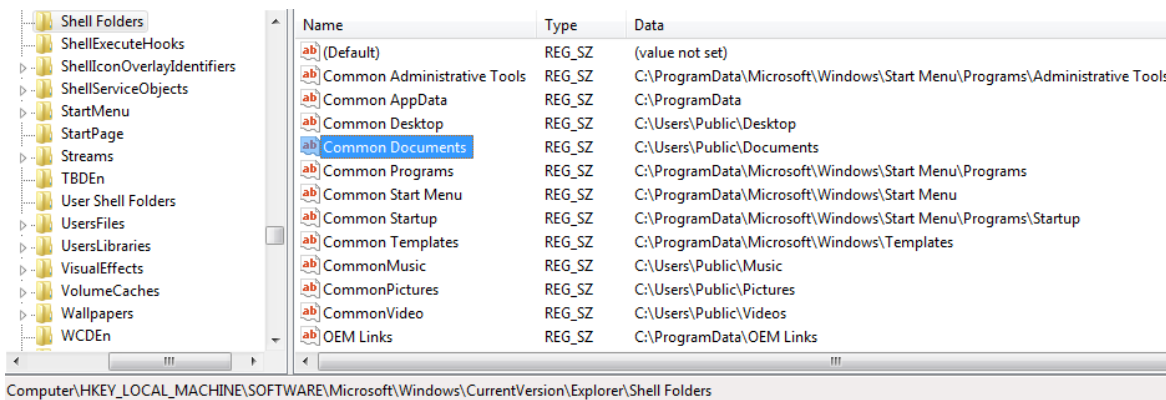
Shell Folders
ShellExecuteHooks
ShellIconOverlayIdentifiers
ShellServiceObjects
StartMenu
StartPage
Streams
TBDEn
User Shell Folders
UsersFiles
UsersLibraries
VisualEffects
VolumeCaches
Wallpapers
WCDEn

| Name | Type | Data |
|---|---|---|
| ab (Default) | REG_SZ | (value not set) |
| ab Common Administrative Tools | REG_SZ | C:\ProgramData\Microsoft\Windows\Start Menu\Programs\Administrative Tools |
| ab Common AppData | REG_SZ | C:\ProgramData |
| ab Common Desktop | REG_SZ | C:\Users\Public\Desktop |
| ab Common Documents | REG_SZ | C:\Users\Public\Documents |
| ab Common Programs | REG_SZ | C:\ProgramData\Microsoft\Windows\Start Menu\Programs |
| ab Common Start Menu | REG_SZ | C:\ProgramData\Microsoft\Windows\Start Menu |
| ab Common Startup | REG_SZ | C:\ProgramData\Microsoft\Windows\Start Menu\Programs\Startup |
| ab Common Templates | REG_SZ | C:\ProgramData\Microsoft\Windows\Templates |
| ab CommonMusic | REG_SZ | C:\Users\Public\Music |
| ab CommonPictures | REG_SZ | C:\Users\Public\Pictures |
| ab CommonVideo | REG_SZ | C:\Users\Public\Videos |
| ab OEM Links | REG_SZ | C:\ProgramData\OEM Links |

Computer\HKEY_LOCAL_MACHINE\SOFTWARE\Microsoft\Windows\CurrentVersion\Explorer\Shell Folders